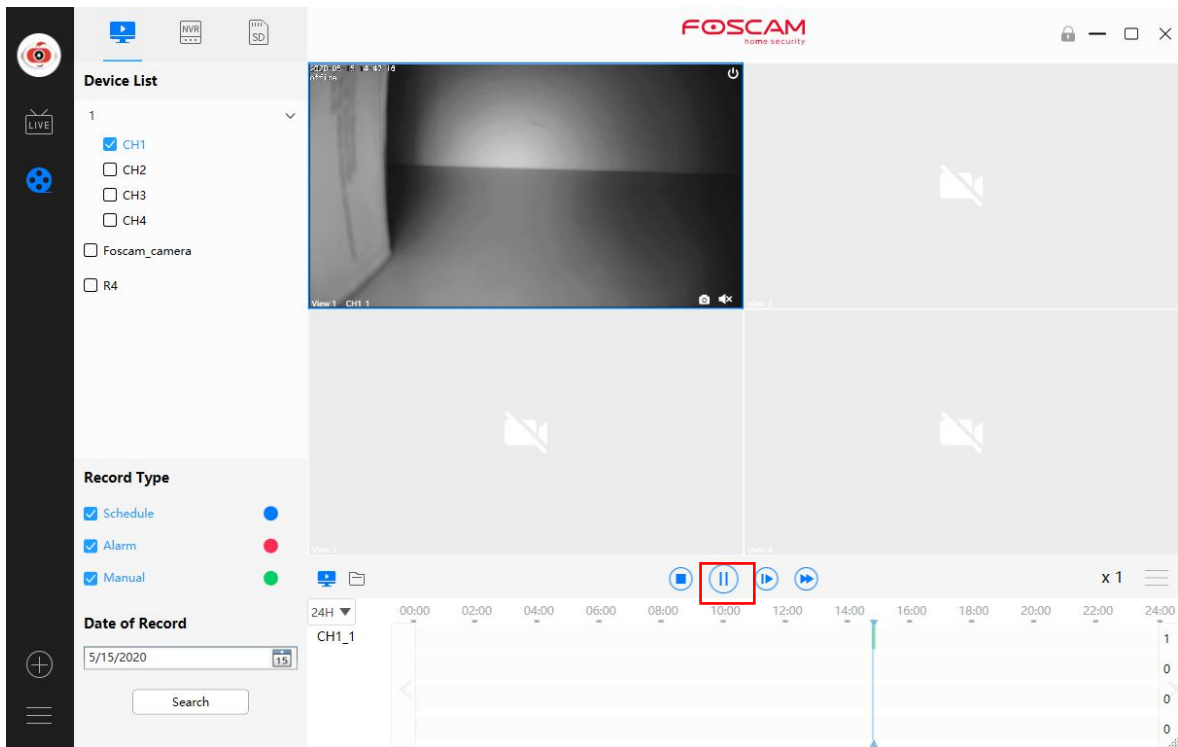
LIVE

NVR

SD

Device List

1

CH1

CH2

CH3

CH4

Foscam_camera

R4

Record Type

Schedule

Alarm

Manual

Date of Record

5/15/2020

15

Search

FOSCAM
home security

2020-05-15 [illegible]
offline

View 1 CH1 1

View 2

View 3

View 4

x 1

24H

00:00 02:00 04:00 06:00 08:00 10:00 12:00 14:00 16:00 18:00 20:00 22:00 24:00

CH1_1

1
0
0
0